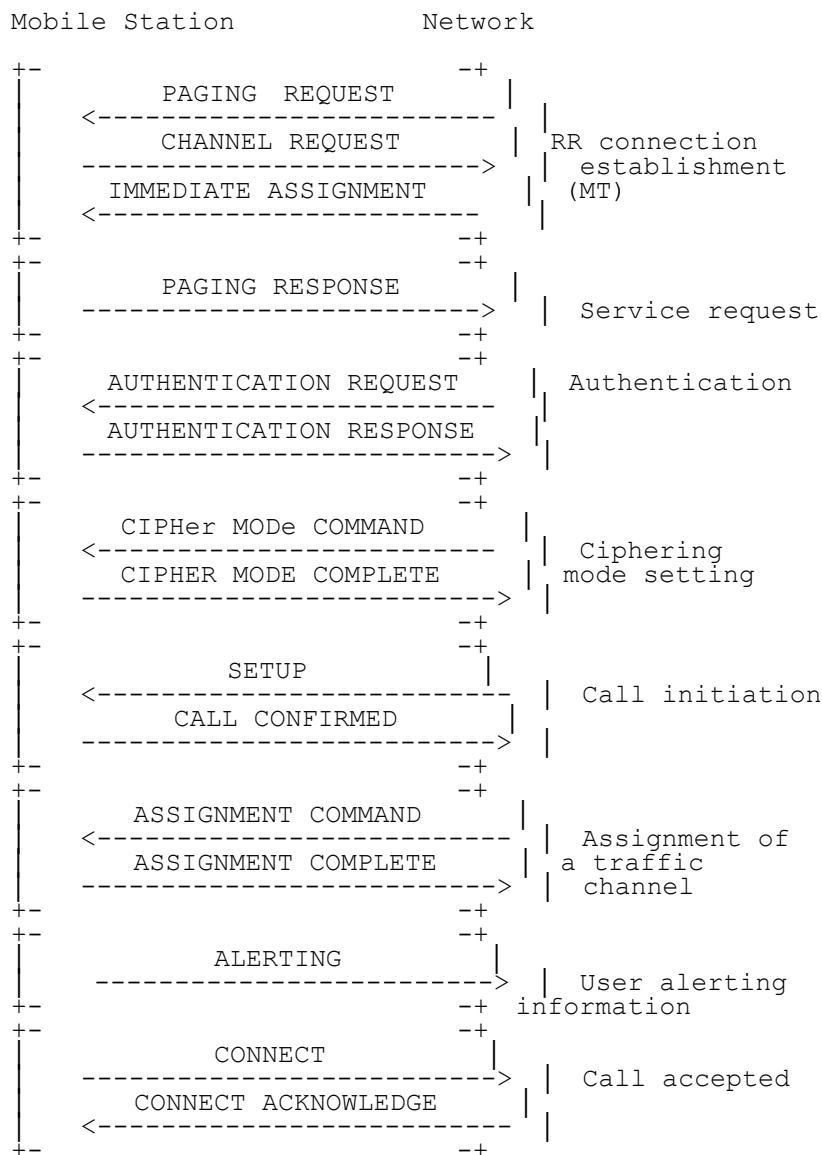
Mobile Station Network

PAGING REQUEST
<-------------------------
CHANNEL REQUEST
------------------------->
IMMEDIATE ASSIGNMENT
<-------------------------
RR connection establishment (MT)

PAGING RESPONSE
------------------------->
Service request

AUTHENTICATION REQUEST
<-------------------------
AUTHENTICATION RESPONSE
------------------------->
Authentication

CIPHer MODe COMMAND
<-------------------------
CIPHER MODE COMPLETE
------------------------->
Ciphering mode setting

SETUP
<-------------------------
CALL CONFIRMED
------------------------->
Call initiation

ASSIGNMENT COMMAND
<-------------------------
ASSIGNMENT COMPLETE
------------------------->
Assignment of a traffic channel

ALERTING
------------------------->
User alerting information

CONNECT
------------------------->
CONNECT ACKNOWLEDGE
<-------------------------
Call accepted